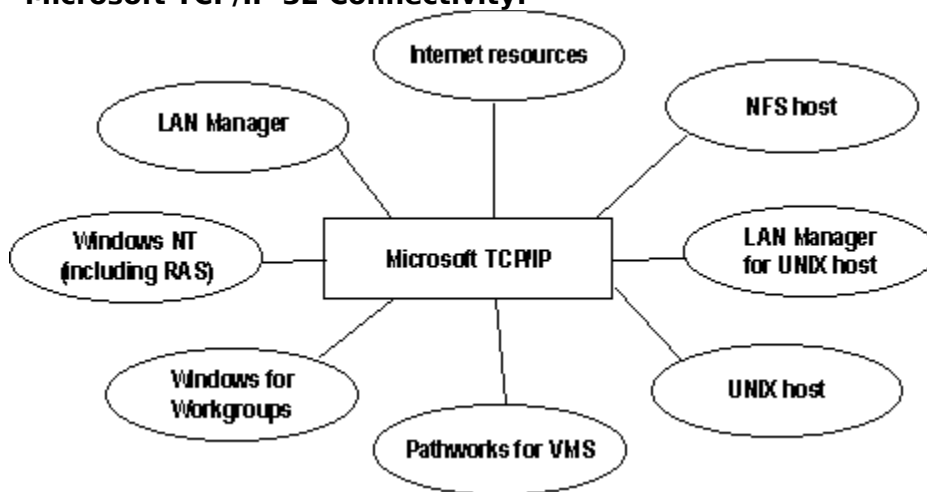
Microsoft TCP/IP-32 Connectivity:

Internet resources

LAN Manager

NFS host

Windows NT (including RAS)

Microsoft TCP/IP

LAN Manager for UNIX host

Windows for Workgroups

UNIX host

Pathworks for VMS